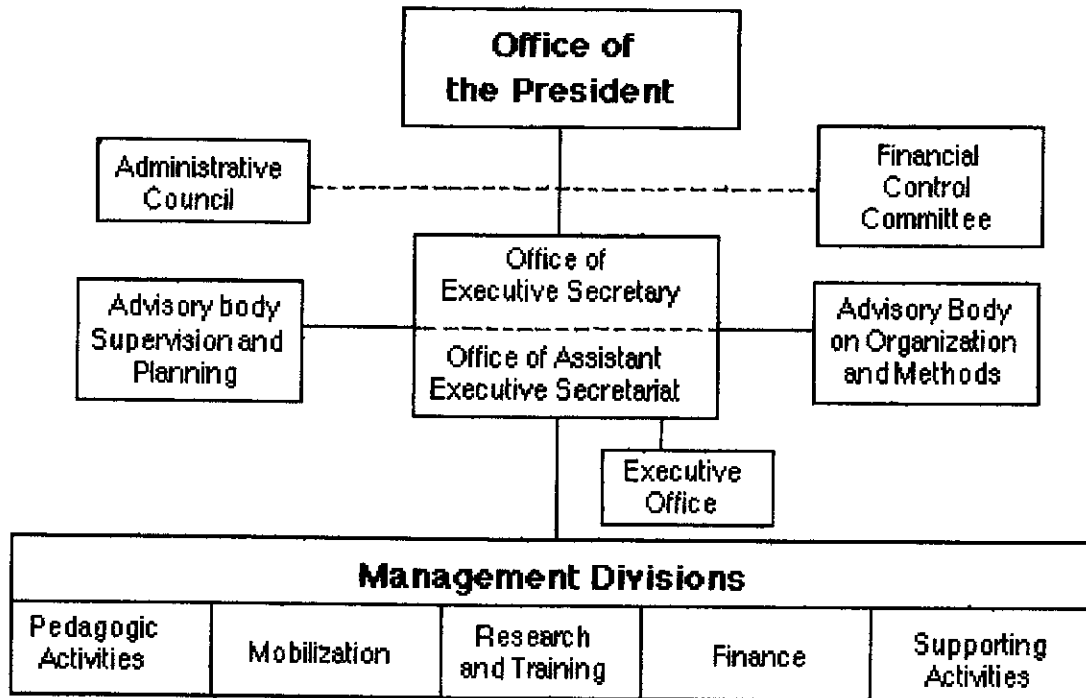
Office of the President

Administrative Council

Financial Control Committee

Office of Executive Secretary

Office of Assistant Executive Secretariat

Advisory body Supervision and Planning

Advisory Body on Organization and Methods

Executive Office

Management Divisions

| Pedagogic Activities | Mobilization | Research and Training | Finance | Supporting Activities |
|---|---|---|---|---|